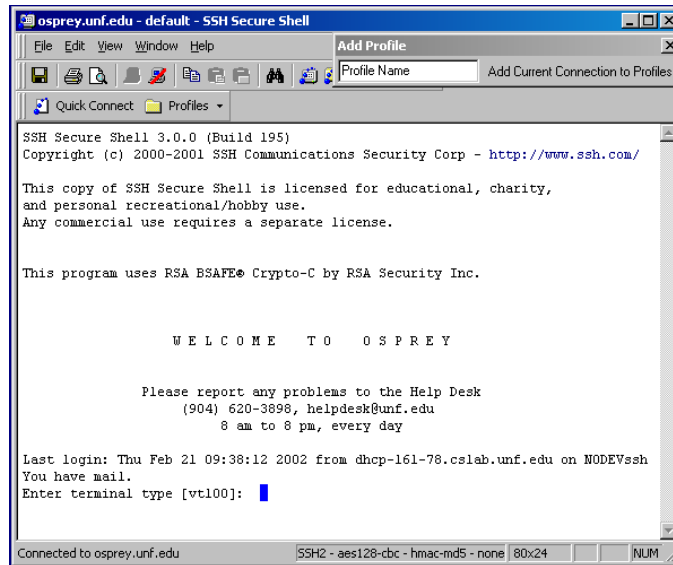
osprey.unf.edu - default - SSH Secure Shell

File Edit View Window Help

Add Profile

Profile Name

Add Current Connection to Profiles

Quick Connect Profiles

SSH Secure Shell 3.0.0 (Build 195)
Copyright (c) 2000-2001 SSH Communications Security Corp - http://www.ssh.com/

This copy of SSH Secure Shell is licensed for educational, charity, and personal recreational/hobby use.
Any commercial use requires a separate license.

This program uses RSA BSAFE® Crypto-C by RSA Security Inc.

W E L C O M E T O O S P R E Y

Please report any problems to the Help Desk
(904) 620-3898, helpdesk@unf.edu
8 am to 8 pm, every day

Last login: Thu Feb 21 09:38:12 2002 from dhcp-161-78.cslab.unf.edu on NODEVssh
You have mail.
Enter terminal type [vt100]:

Connected to osprey.unf.edu

SSH2 - aes128-cbc - hmac-md5 - none 80x24

NUM